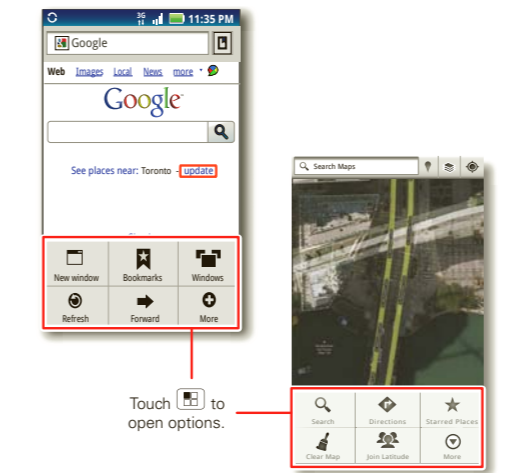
3G 11:35 PM

Google

Web Images Local News more

Google

See places near: Toronto - update

New window
Bookmarks
Windows
Refresh
Forward
More

Touch to open options.

Search Maps

Search
Directions
Starred Places
Clear Map
Join Latitude
More